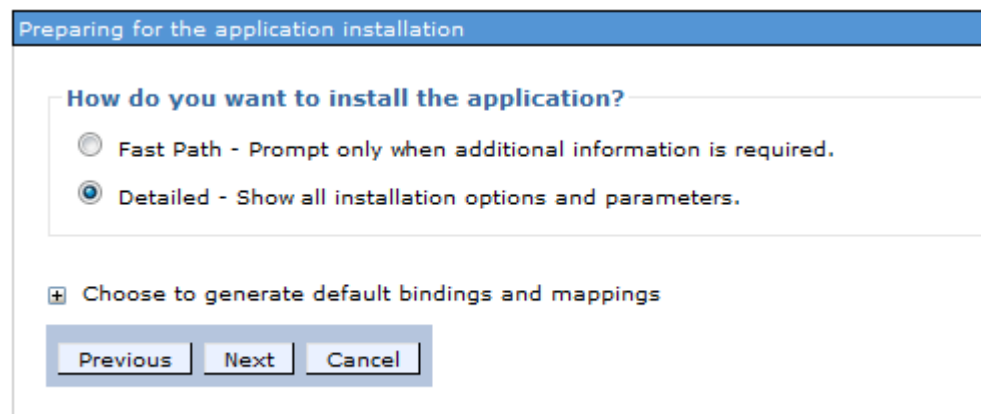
Preparing for the application installation

How do you want to install the application?

Fast Path - Prompt only when additional information is required.

Detailed - Show all installation options and parameters.

Choose to generate default bindings and mappings

Previous Next Cancel